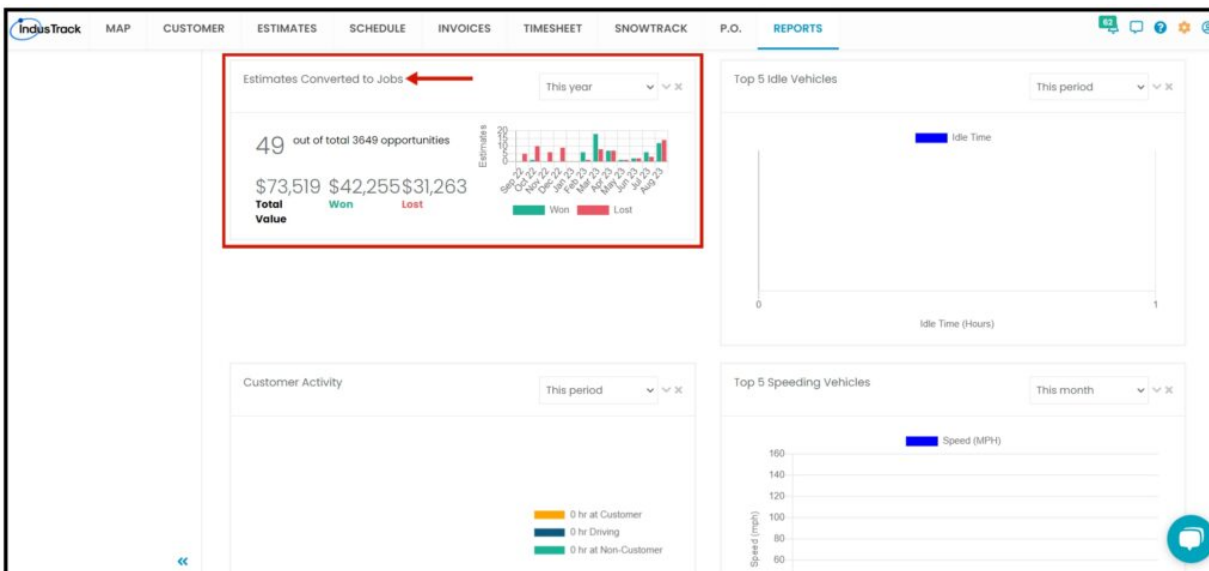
IndusTrack MAP CUSTOMER ESTIMATES SCHEDULE INVOICES TIMESHEET SNOWTRACK P.O. REPORTS

62

Estimates Converted to Jobs

This year

49 out of total 3649 opportunities

$73,519 $42,255 $31,263
Total Value Won Lost

Estimates
20
15
10
5
0

Sep 22 Oct 22 Nov 22 Dec 22 Jan 23 Feb 23 Mar 23 Apr 23 May 23 Jun 23 Jul 23 Aug 23

Won Lost

Top 5 Idle Vehicles

This period

Idle Time

0 1
Idle Time (Hours)

Customer Activity

This period

0 hr at Customer
0 hr Driving
0 hr at Non-Customer

Top 5 Speeding Vehicles

This month

Speed (MPH)

160
140
120
100
80
60

Speed (mph)

«